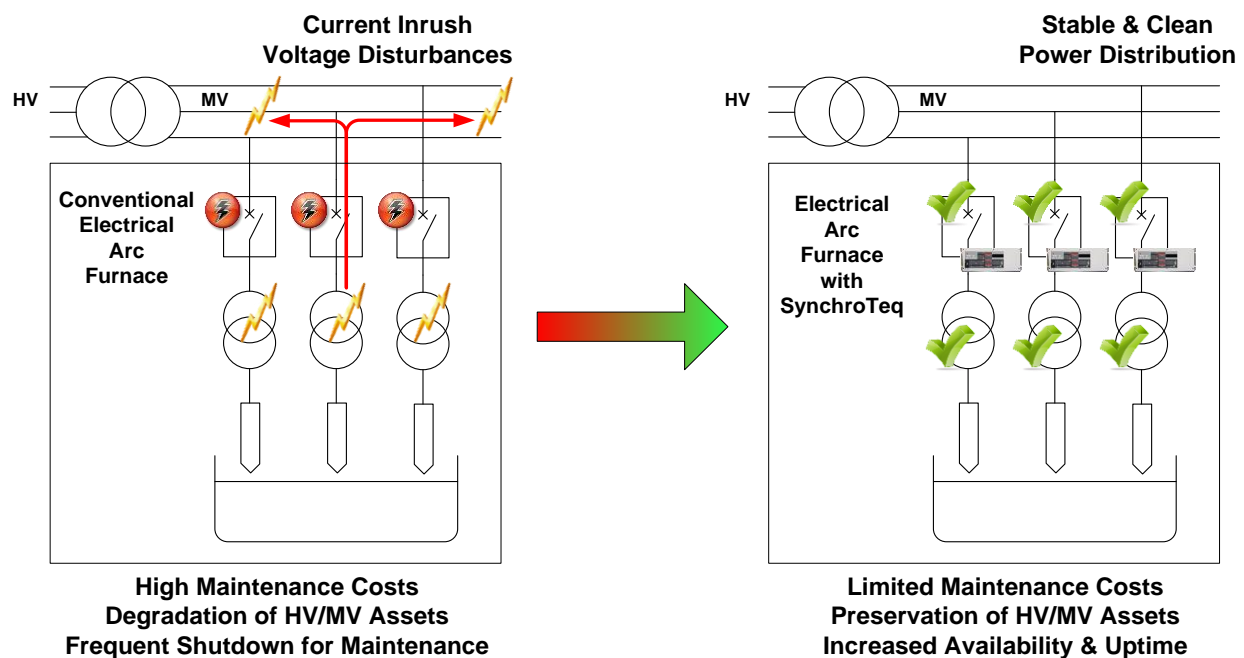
Current Inrush
Voltage Disturbances

HV
MV

Conventional Electrical Arc Furnace

High Maintenance Costs
Degradation of HV/MV Assets
Frequent Shutdown for Maintenance

Stable & Clean
Power Distribution

HV
MV

Electrical Arc Furnace with SynchroTeq

Limited Maintenance Costs
Preservation of HV/MV Assets
Increased Availability & Uptime